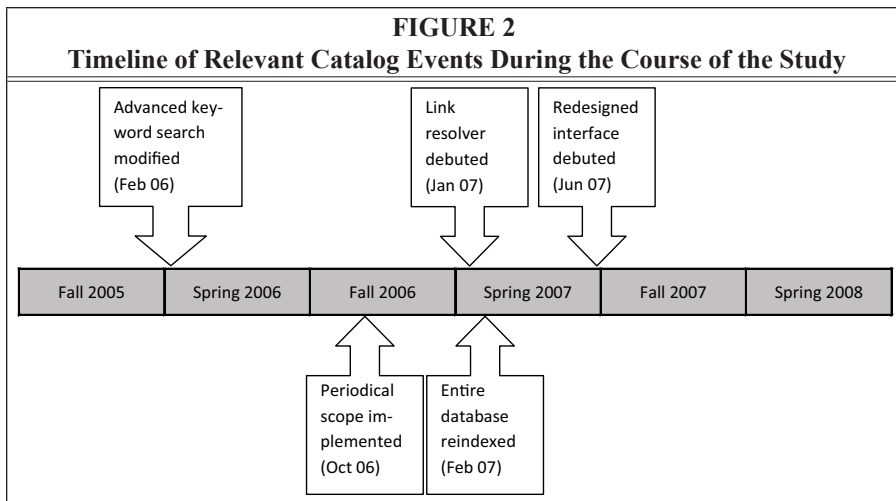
FIGURE 2
Timeline of Relevant Catalog Events During the Course of the Study

Advanced keyword search modified (Feb 06)

Link resolver debuted (Jan 07)

Redesigned interface debuted (Jun 07)

Fall 2005 | Spring 2006 | Fall 2006 | Spring 2007 | Fall 2007 | Spring 2008

Periodical scope implemented (Oct 06)

Entire database reindexed (Feb 07)